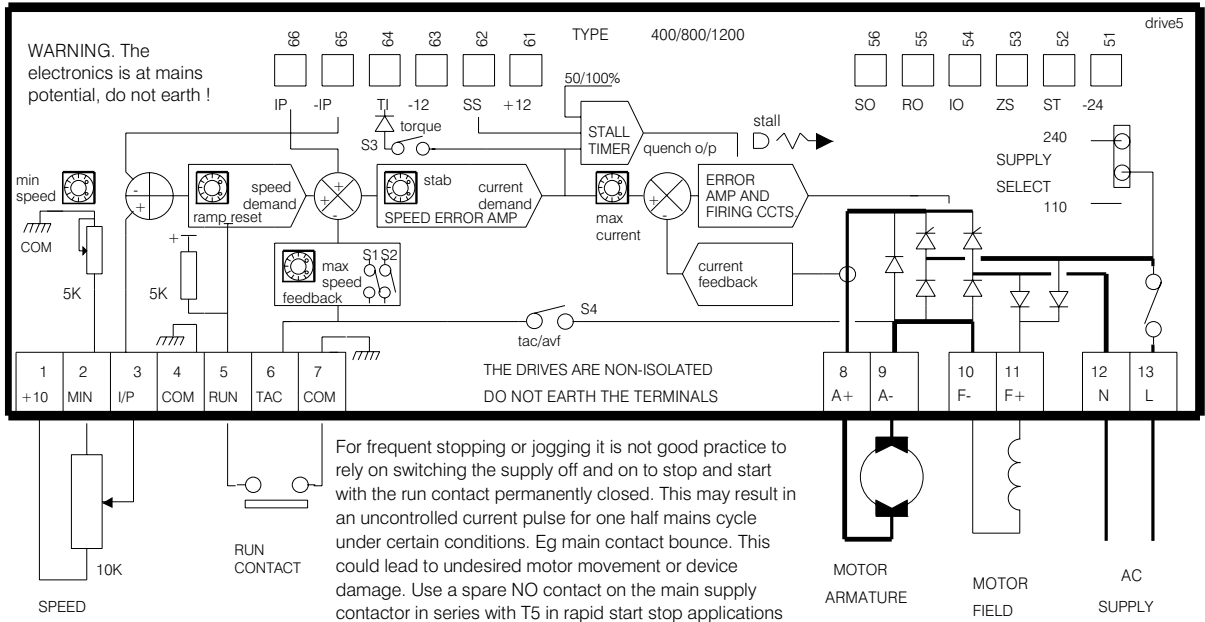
drive5

WARNING. The electronics is at mains potential, do not earth !

66 65 64 63 62 61

TYPE 400/800/1200

56 55 54 53 52 51

IP -IP TI -12 SS +12

SO RO IO ZS ST -24

50/100%

torque

S3

STALL TIMER

quench o/p

stall

240

SUPPLY

SELECT

110

min speed

COM

5K

speed demand

ramp reset

stab

current demand

SPEED ERROR AMP

max current

ERROR AMP AND FIRING CCTS.

5K

max speed

feedback

S1 S2

current feedback

tac/avf

S4

| 1 | 2 | 3 | 4 | 5 | 6 | 7 |
|---|---|---|---|---|---|---|
| +10 | MIN | I/P | COM | RUN | TAC | COM |

THE DRIVES ARE NON-ISOLATED

DO NOT EARTH THE TERMINALS

| 8 | 9 | 10 | 11 | 12 | 13 |
|---|---|---|---|---|---|
| A+ | A- | F- | F+ | N | L |

For frequent stopping or jogging it is not good practice to rely on switching the supply off and on to stop and start with the run contact permanently closed. This may result in an uncontrolled current pulse for one half mains cycle under certain conditions. Eg main contact bounce. This could lead to undesired motor movement or device damage. Use a spare NO contact on the main supply contactor in series with T5 in rapid start stop applications

10K

SPEED

RUN CONTACT

MOTOR ARMATURE

MOTOR FIELD

AC SUPPLY